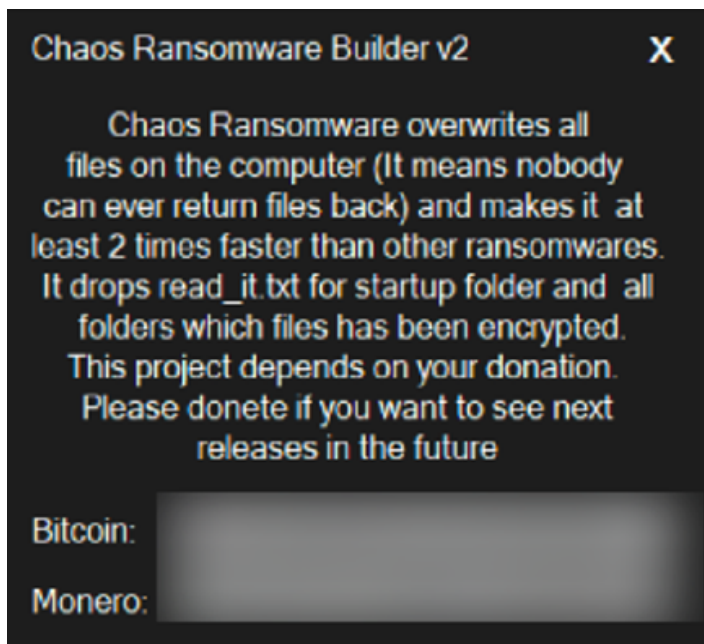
Chaos Ransomware Builder v2

X

Chaos Ransomware overwrites all files on the computer (It means nobody can ever return files back) and makes it at least 2 times faster than other ransomwares. It drops read_it.txt for startup folder and all folders which files has been encrypted. This project depends on your donation. Please donete if you want to see next releases in the future

Bitcoin: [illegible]

Monero: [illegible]